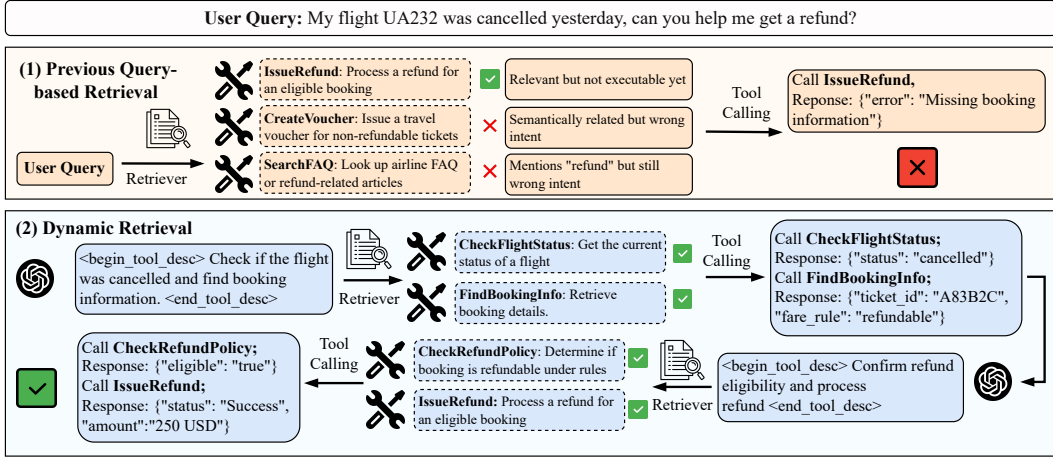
User Query: My flight UA232 was cancelled yesterday, can you help me get a refund?

(1) Previous Query-based Retrieval

User Query

Retriever

IssueRefund: Process a refund for an eligible booking

Relevant but not executable yet

CreateVoucher: Issue a travel voucher for non-refundable tickets

Semantically related but wrong intent

SearchFAQ: Look up airline FAQ or refund-related articles

Mentions "refund" but still wrong intent

Tool Calling

Call IssueRefund,
Reponse: {"error": "Missing booking information"}

(2) Dynamic Retrieval

<begin_tool_desc> Check if the flight was cancelled and find booking information. <end_tool_desc>

Retriever

CheckFlightStatus: Get the current status of a flight

FindBookingInfo: Retrieve booking details.

Tool Calling

Call CheckFlightStatus;
Response: {"status": "cancelled"}
Call FindBookingInfo;
Response: {"ticket_id": "A83B2C", "fare_rule": "refundable"}

<begin_tool_desc> Confirm refund eligibility and process refund <end_tool_desc>

Retriever

CheckRefundPolicy: Determine if booking is refundable under rules

IssueRefund: Process a refund for an eligible booking

Tool Calling

Call CheckRefundPolicy;
Response: {"eligible": "true"}
Call IssueRefund;
Response: {"status": "Success", "amount":"250 USD"}